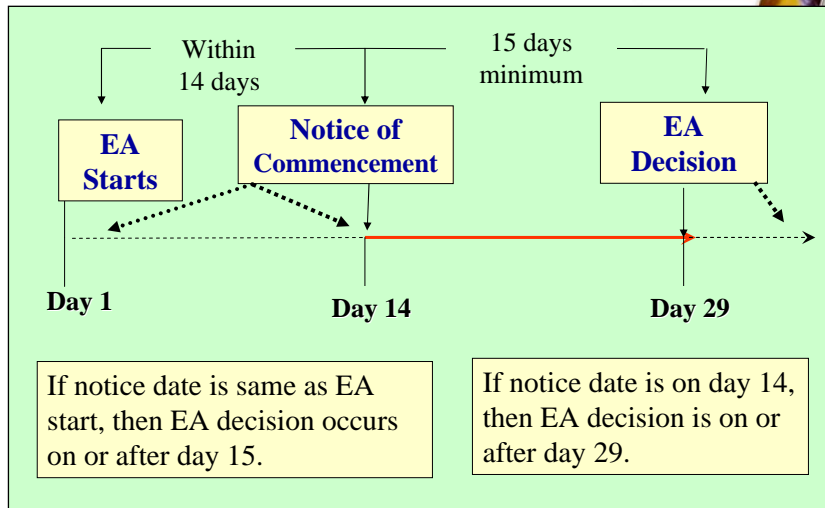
Within 14 days

15 days minimum

EA Starts

Notice of Commencement

EA Decision

Day 1

Day 14

Day 29

If notice date is same as EA start, then EA decision occurs on or after day 15.

If notice date is on day 14, then EA decision is on or after day 29.